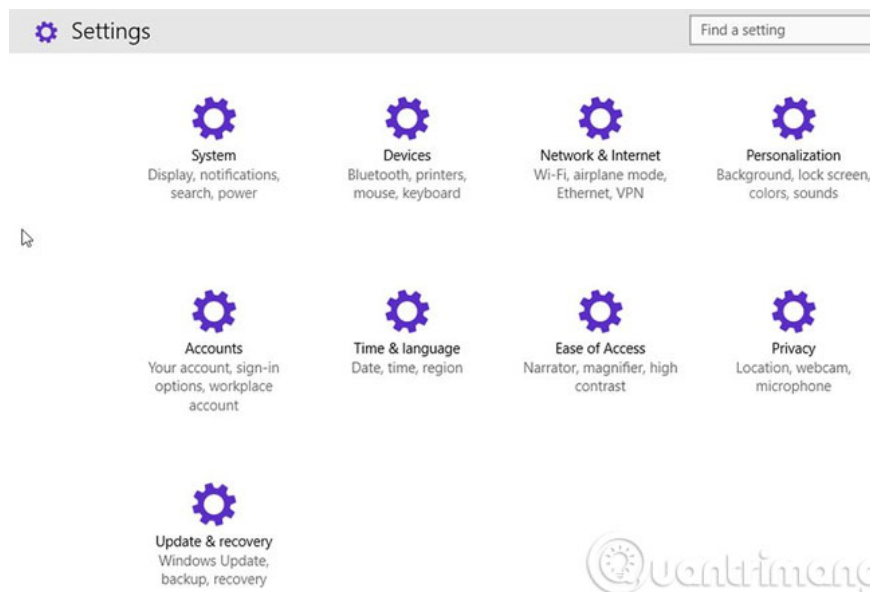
Settings

Find a setting

System
Display, notifications, search, power

Devices
Bluetooth, printers, mouse, keyboard

Network & Internet
Wi-Fi, airplane mode, Ethernet, VPN

Personalization
Background, lock screen, colors, sounds

Accounts
Your account, sign-in options, workplace account

Time & language
Date, time, region

Ease of Access
Narrator, magnifier, high contrast

Privacy
Location, webcam, microphone

Update & recovery
Windows Update, backup, recovery

Quantrimang